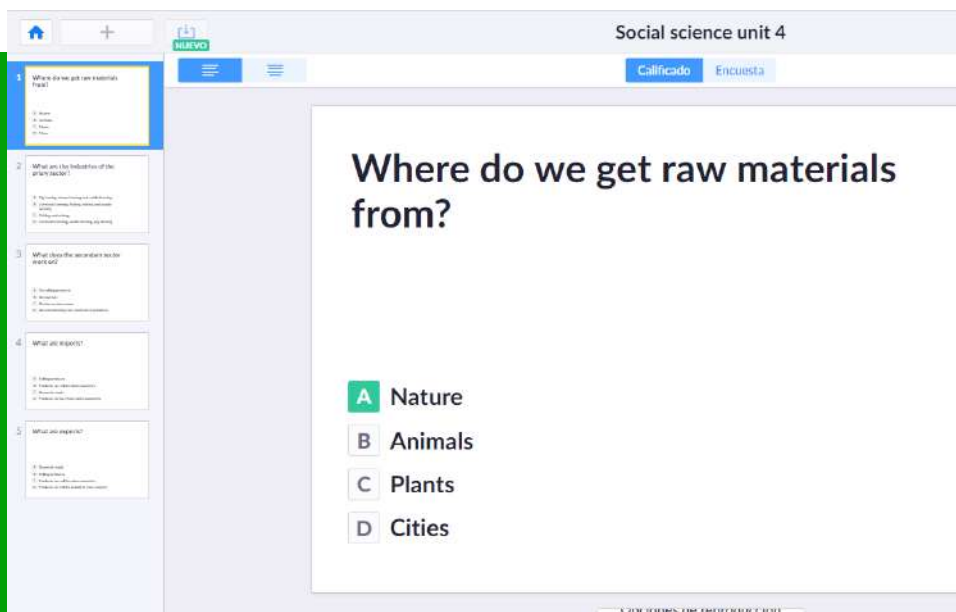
NUEVO

Social science unit 4

Calificado Encuesta

1 Where do we get raw materials from?
A Nature
B Animals
C Plants
D Cities

2 What are the industries of the primary sector?
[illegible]

3 What does the secondary sector work on?
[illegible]

4 What are imports?
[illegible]

5 What are exports?
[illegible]

Where do we get raw materials from?

A Nature
B Animals
C Plants
D Cities

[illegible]